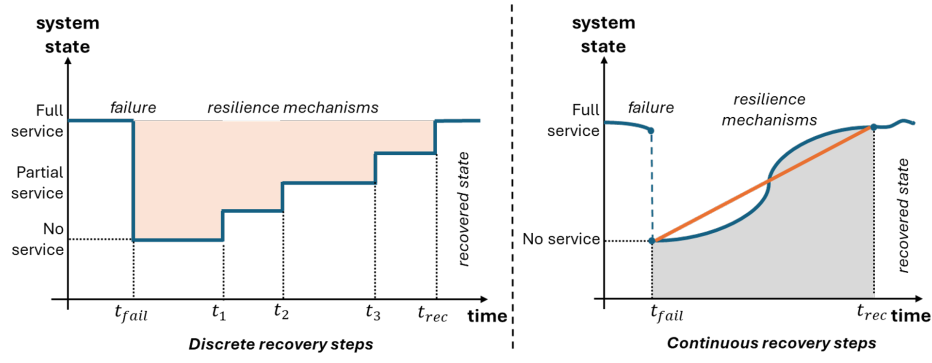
system state

Full service

Partial service

No service

failure

resilience mechanisms

recovered state

$t_{fail}$ $t_1$ $t_2$ $t_3$ $t_{rec}$ time

Discrete recovery steps

system state

Full service

No service

failure

resilience mechanisms

recovered state

$t_{fail}$ $t_{rec}$ time

Continuous recovery steps